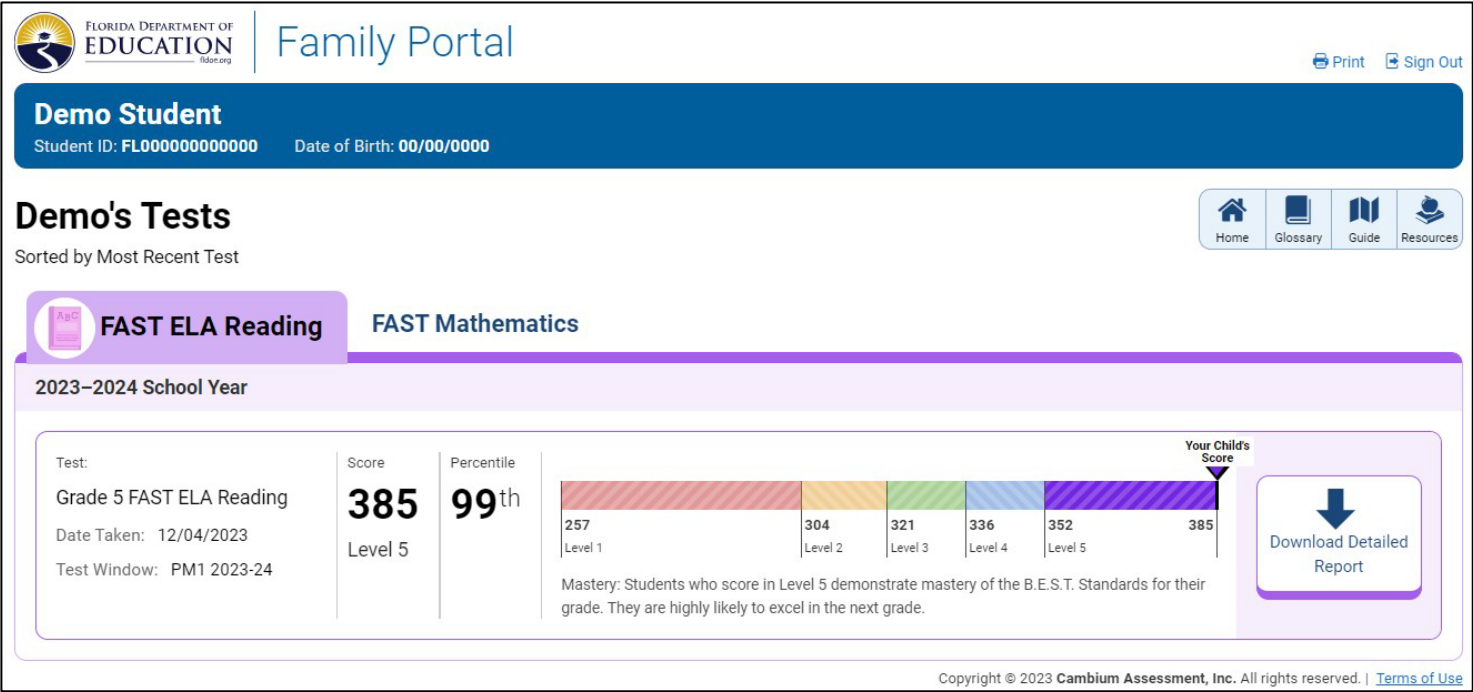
FLORIDA DEPARTMENT OF EDUCATION fldoe.org

Family Portal

Print Sign Out

Demo Student
Student ID: FL000000000000 Date of Birth: 00/00/0000

Demo's Tests
Sorted by Most Recent Test

Home Glossary Guide Resources

ABC FAST ELA Reading

FAST Mathematics

2023–2024 School Year

Test:
Grade 5 FAST ELA Reading
Date Taken: 12/04/2023
Test Window: PM1 2023-24

Score
385
Level 5

Percentile
99$^{th}$

Your Child's Score

| 257 | 304 | 321 | 336 | 352 | 385 |
|---|---|---|---|---|---|
| Level 1 | Level 2 | Level 3 | Level 4 | Level 5 | |

Mastery: Students who score in Level 5 demonstrate mastery of the B.E.S.T. Standards for their grade. They are highly likely to excel in the next grade.

Download Detailed Report

Copyright © 2023 Cambium Assessment, Inc. All rights reserved. | Terms of Use